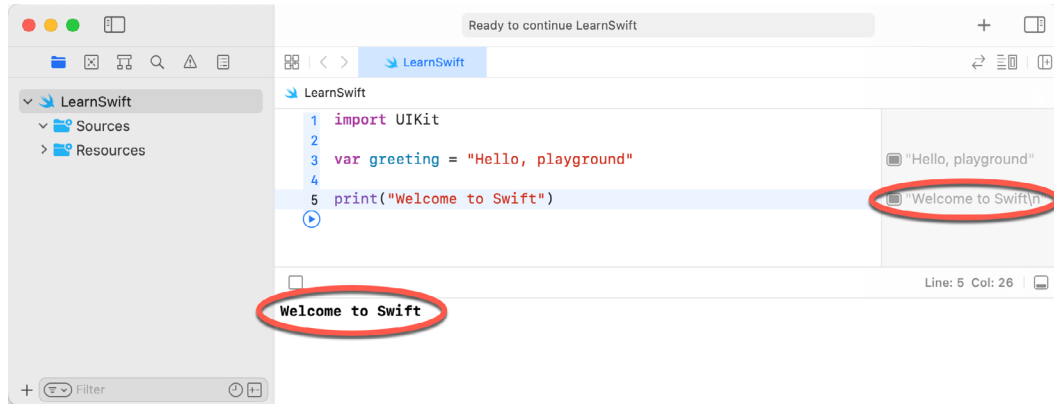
Ready to continue LearnSwift

LearnSwift

LearnSwift
Sources
Resources

LearnSwift

1 import UIKit
2
3 var greeting = "Hello, playground"
4
5 print("Welcome to Swift")

"Hello, playground"
"Welcome to Swift\n

Line: 5 Col: 26

Welcome to Swift

Filter